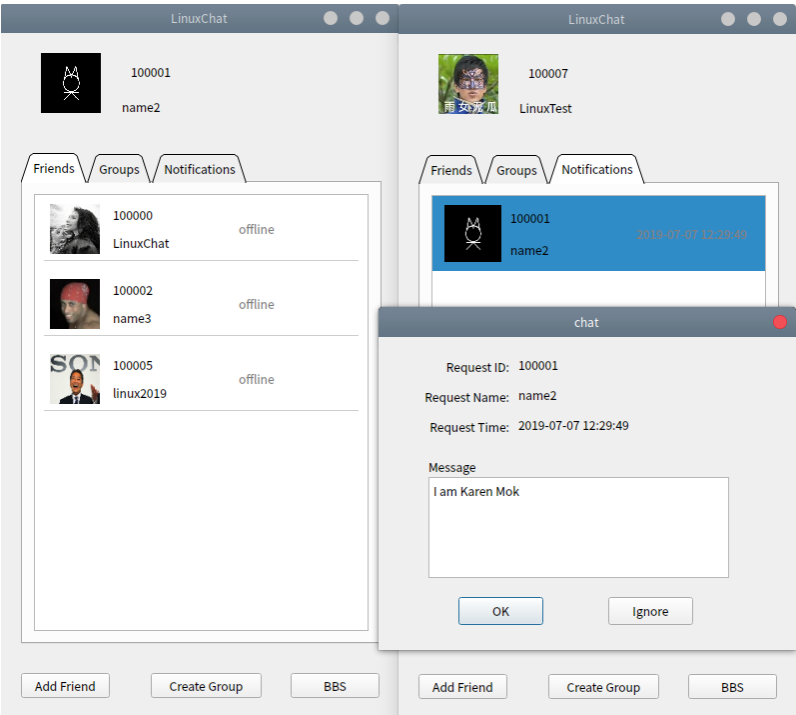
LinuxChat

100001

name2

Friends Groups Notifications

100000
LinuxChat
offline

100002
name3
offline

SON

100005
linux2019
offline

Add Friend Create Group BBS

LinuxChat

100007

LinuxTest

Friends Groups Notifications

100001
name2
2019-07-07 12:29:49

chat

Request ID: 100001
Request Name: name2
Request Time: 2019-07-07 12:29:49

Message
I am Karen Mok

OK Ignore

Add Friend Create Group BBS